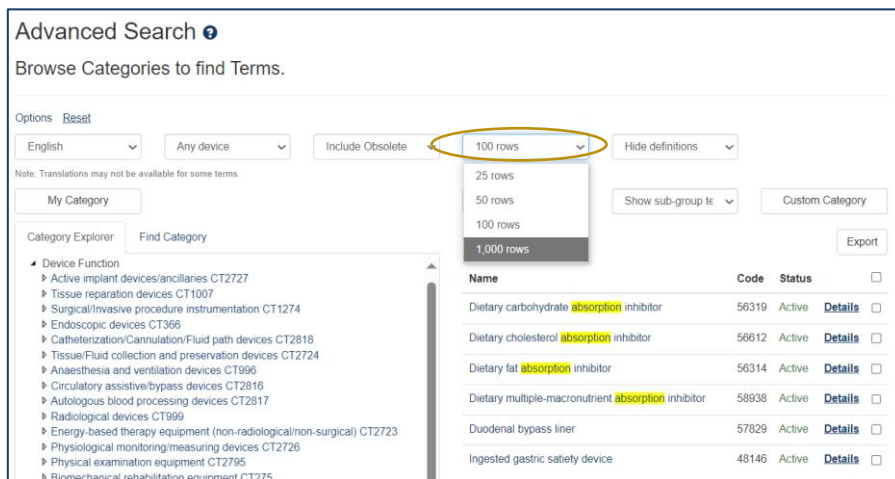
Advanced Search

Browse Categories to find Terms.

Options Reset

English | Any device | Include Obsolete | 100 rows | Hide definitions

Note: Translations may not be available for some terms.

25 rows
50 rows
100 rows
1,000 rows

My Category

Show sub-group te

Custom Category

Category Explorer | Find Category

Export

▲ Device Function
▶ Active implant devices/ancillaries CT2727
▶ Tissue reparation devices CT1007
▶ Surgical/Invasive procedure instrumentation CT1274
▶ Endoscopic devices CT366
▶ Catheterization/Cannulation/Fluid path devices CT2818
▶ Tissue/Fluid collection and preservation devices CT2724
▶ Anaesthesia and ventilation devices CT996
▶ Circulatory assistive/bypass devices CT2816
▶ Autologous blood processing devices CT2817
▶ Radiological devices CT999
▶ Energy-based therapy equipment (non-radiological/non-surgical) CT2723
▶ Physiological monitoring/measuring devices CT2726
▶ Physical examination equipment CT2795
▶ Biomechanical rehabilitation equipment CT275

| Name | Code | Status | | |
|---|---|---|---|---|
| Dietary carbohydrate absorption inhibitor | 56319 | Active | Details | ☐ |
| Dietary cholesterol absorption inhibitor | 56612 | Active | Details | ☐ |
| Dietary fat absorption inhibitor | 56314 | Active | Details | ☐ |
| Dietary multiple-macronutrient absorption inhibitor | 58938 | Active | Details | ☐ |
| Duodenal bypass liner | 57829 | Active | Details | ☐ |
| Ingested gastric satiety device | 48146 | Active | Details | ☐ |